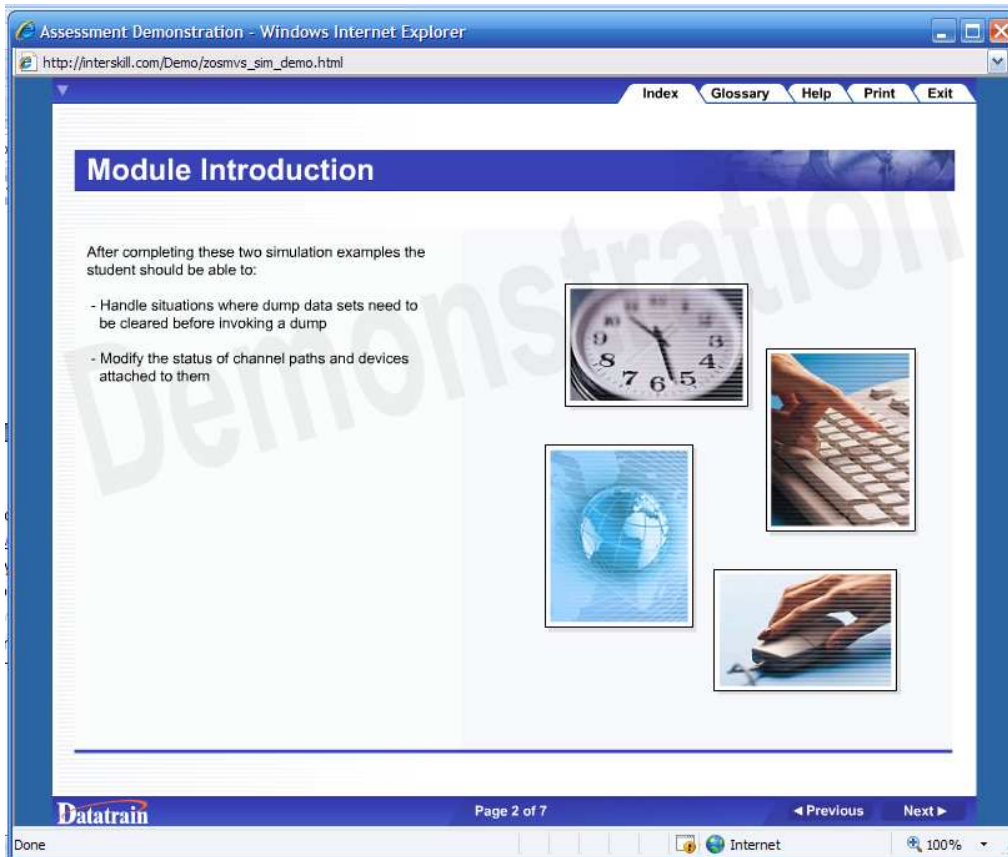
Assessment Demonstration - Windows Internet Explorer

http://interskill.com/Demo/zosmvs_sim_demo.html

Index Glossary Help Print Exit

Module Introduction

Demonstration

After completing these two simulation examples the student should be able to:

- Handle situations where dump data sets need to be cleared before invoking a dump

- Modify the status of channel paths and devices attached to them

Datatrain

Page 2 of 7

◄Previous Next►

Done

Internet

100%